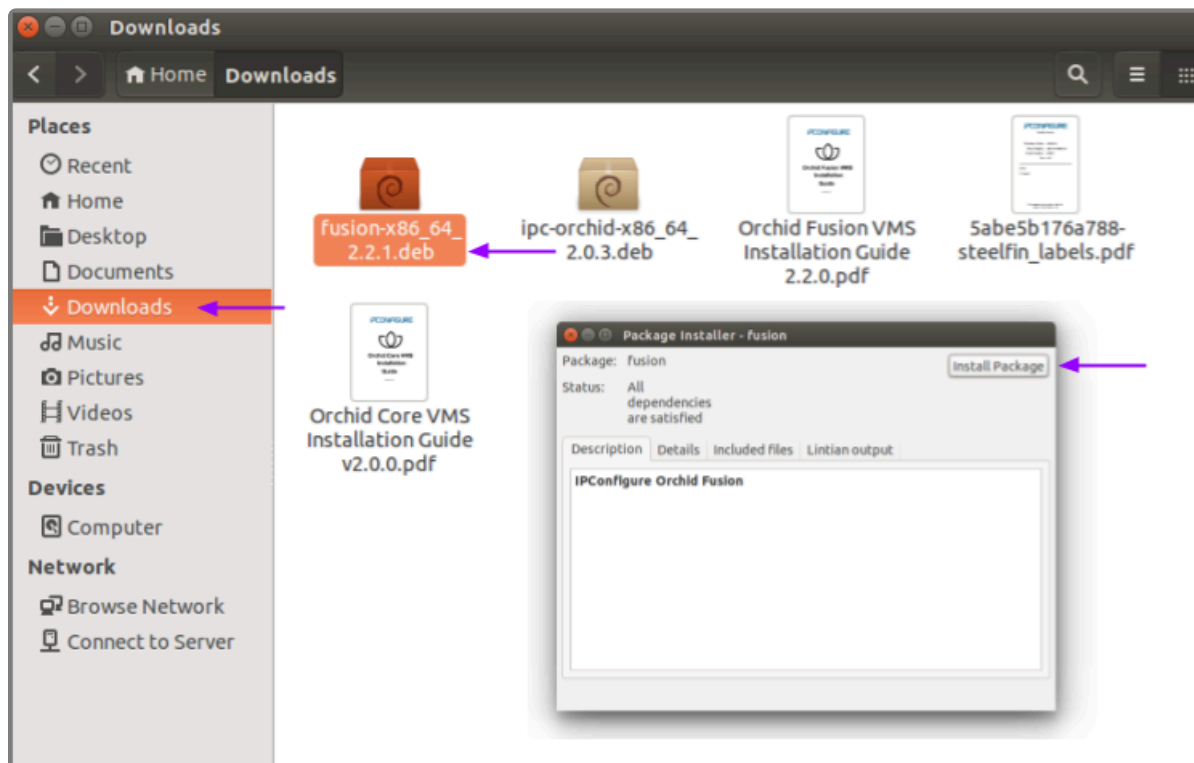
Downloads

Home Downloads

Places
Recent
Home
Desktop
Documents
Downloads
Music
Pictures
Videos
Trash
Devices
Computer
Network
Browse Network
Connect to Server

fusion-x86_64_2.2.1.deb

ipc-orchid-x86_64_2.0.3.deb

Orchid Fusion VMS Installation Guide 2.2.0.pdf

5abe5b176a788-steelfin_labels.pdf

Orchid Core VMS Installation Guide v2.0.0.pdf

Package Installer - fusion
Package: fusion
Install Package
Status: All dependencies are satisfied
Description Details Included files Lintian output
IPConfigure Orchid Fusion